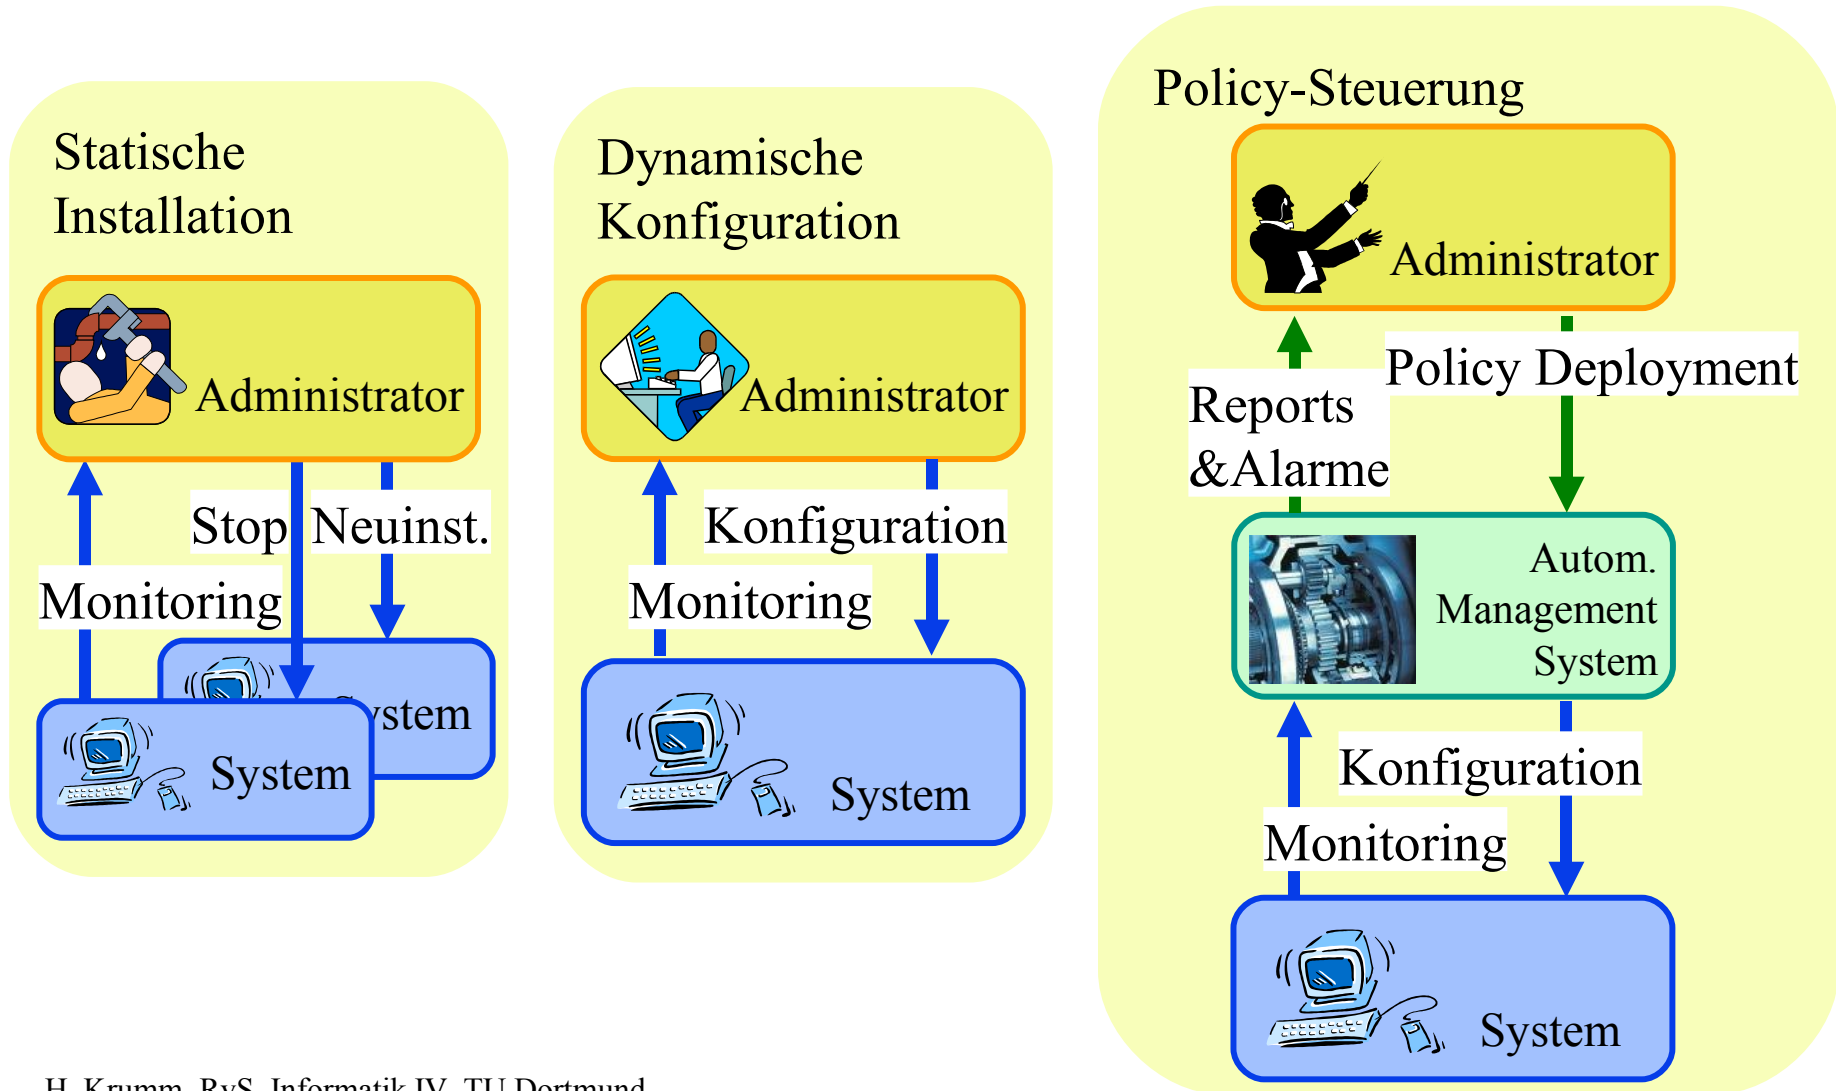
Statische Installation

Administrator

Stop

Neuinst.

Monitoring

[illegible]ystem

System

Dynamische Konfiguration

Administrator

Konfiguration

Monitoring

System

Policy-Steuerung

Administrator

Reports &Alarme

Policy Deployment

Autom. Management System

Konfiguration

Monitoring

System

H. Krumm, RvS, Informatik IV, TU Dortmund